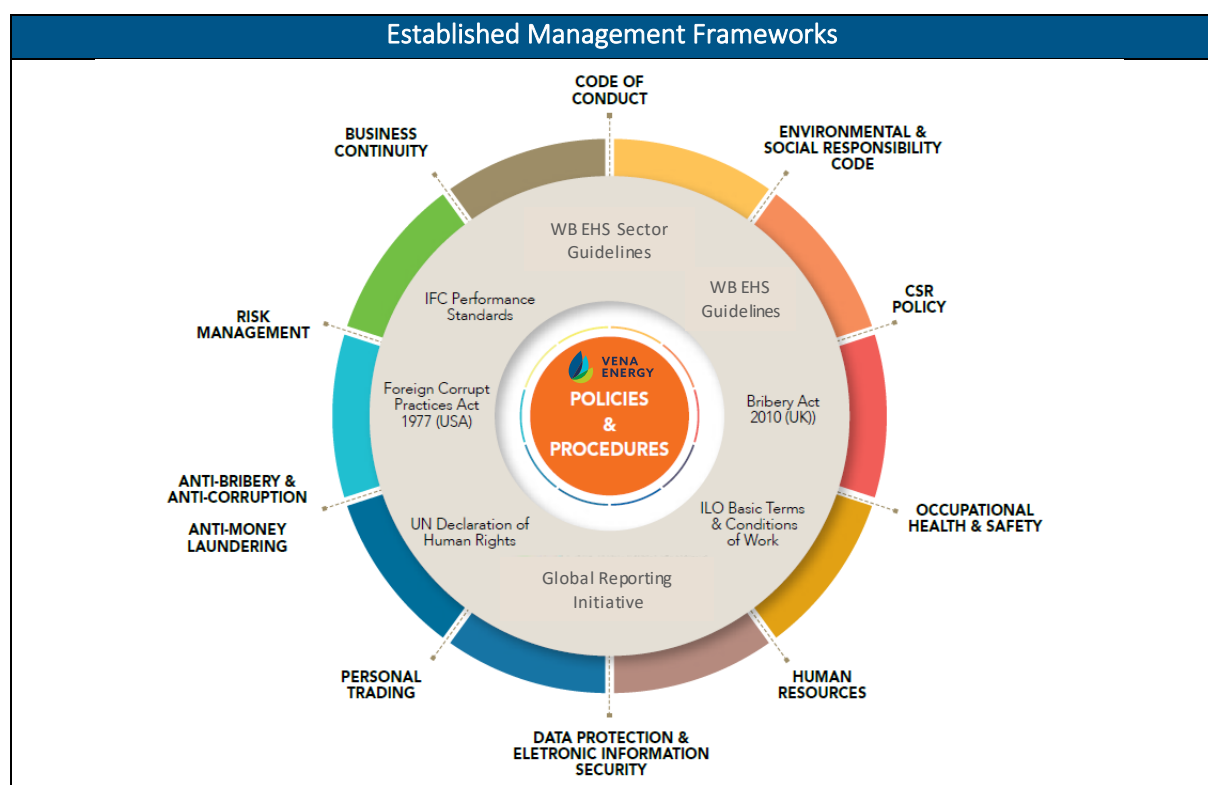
Established Management Frameworks

CODE OF CONDUCT

ENVIRONMENTAL & SOCIAL RESPONSIBILITY CODE

CSR POLICY

OCCUPATIONAL HEALTH & SAFETY

HUMAN RESOURCES

DATA PROTECTION & ELETRONIC INFORMATION SECURITY

PERSONAL TRADING

ANTI-BRIBERY & ANTI-CORRUPTION

ANTI-MONEY LAUNDERING

RISK MANAGEMENT

BUSINESS CONTINUITY

WB EHS Sector Guidelines

WB EHS Guidelines

Bribery Act 2010 (UK))

ILO Basic Terms & Conditions of Work

Global Reporting Initiative

UN Declaration of Human Rights

Foreign Corrupt Practices Act 1977 (USA)

IFC Performance Standards

VENA ENERGY

POLICIES & PROCEDURES